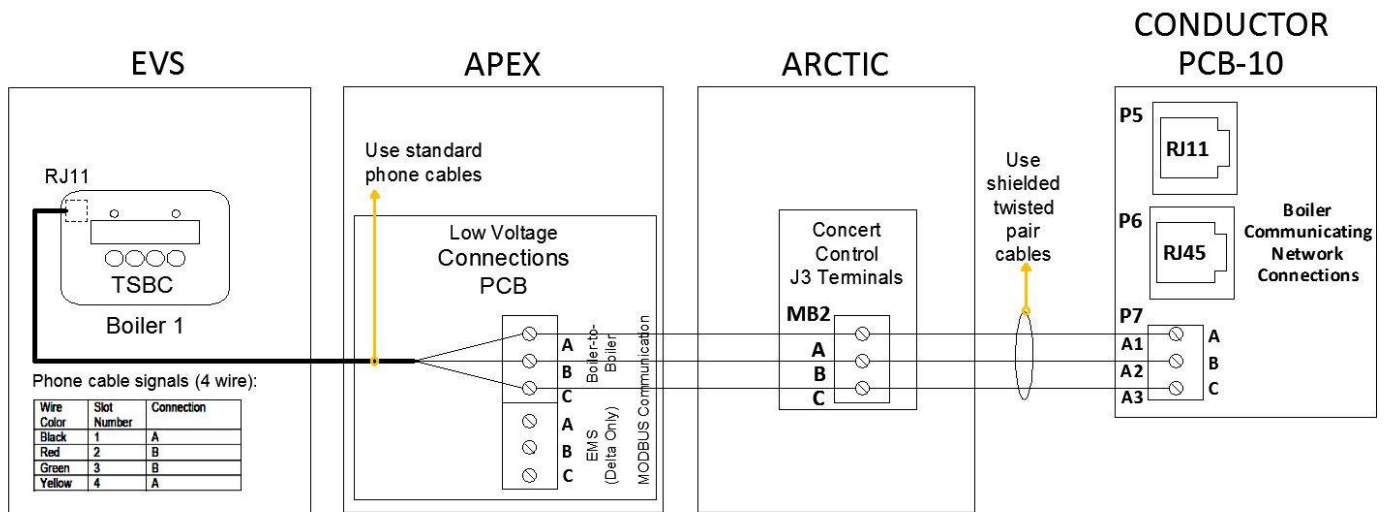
EVS

RJ11

TSBC

Boiler 1

Phone cable signals (4 wire):

| Wire Color | Slot Number | Connection |
|---|---|---|
| Black | 1 | A |
| Red | 2 | B |
| Green | 3 | B |
| Yellow | 4 | A |

APEX

Use standard phone cables

Low Voltage Connections PCB

A
B
C

Boiler-to-Boiler

A
B
C

EMS (Delta Only)

MODBUS Communication

ARCTIC

Concert Control J3 Terminals

MB2
A
B
C

Use shielded twisted pair cables

CONDUCTOR PCB-10

P5
RJ11

P6
RJ45

Boiler Communicating Network Connections

P7
A1
A2
A3

A
B
C